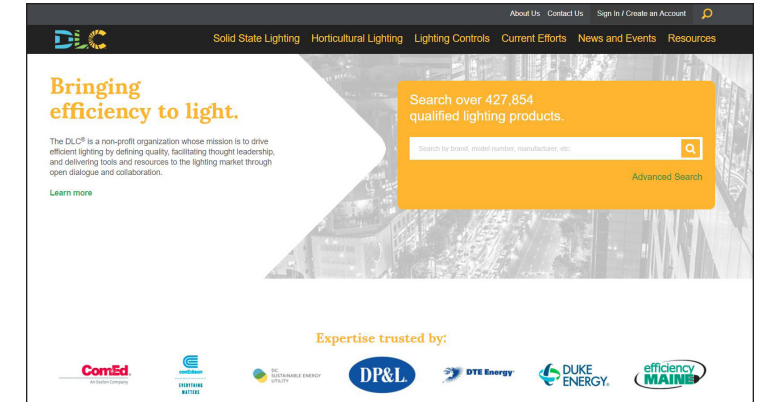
About Us Contact Us Sign In / Create an Account

DLC

Solid State Lighting Horticultural Lighting Lighting Controls Current Efforts News and Events Resources

Bringing efficiency to light.

The DLC® is a non-profit organization whose mission is to drive efficient lighting by defining quality, facilitating thought leadership, and delivering tools and resources to the lighting market through open dialogue and collaboration.

Learn more

Search over 427,854 qualified lighting products.

Search by brand, model number, manufacturer, etc.

Advanced Search

Expertise trusted by:

ComEd. An Exelon Company

conEdison EVERYTHING MATTERS

DC SUSTAINABLE ENERGY UTILITY

DP&L.

DTE Energy

DUKE ENERGY.

efficiency MAINE